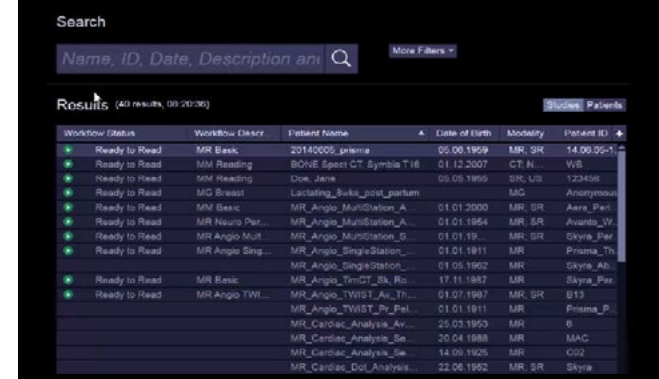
Search

Name, ID, Date, Description an

More Filters

Results (40 results, 08:20:36)

Studies Patients

| Workflow Status | Workflow Descr... | Patient Name | Date of Birth | Modality | Patient ID |
|---|---|---|---|---|---|
| Ready to Read | MR Basic | 20140005_prisma | 05.06.1969 | MR, SR | 14.06.05-1 |
| Ready to Read | MM Reading | BONE Spect CT Symbia T16 | 01.12.2007 | CT, N... | WB |
| Ready to Read | MM Reading | Doe, Jane | 05.05.1955 | SR, US | 123456 |
| Ready to Read | MG Breast | Lactating_8wks_post_partum | | MG | Anonymous |
| Ready to Read | MM Basic | MR_Angio_MultiStation_A... | 01.01.2000 | MR, SR | Aera_Peri... |
| Ready to Read | MR Neuro Per... | MR_Angio_MultiStation_A... | 01.01.1954 | MR, SR | Avanto_W... |
| Ready to Read | MR Angio Mult... | MR_Angio_MultiStation_S... | 01.01.19... | MR, SR | Skyra_Per... |
| Ready to Read | MR Angio Sing... | MR_Angio_SingleStation_... | 01.01.1911 | MR | Prisma_Th... |
| | | MR_Angio_SingleStation_... | 01.05.1962 | MR | Skyra_Ab... |
| Ready to Read | MR Basic | MR_Angio_TimCT_Sk_Ro... | 17.11.1987 | MR, SR | Skyra_Per... |
| Ready to Read | MR Angio TWI... | MR_Angio_TWIST_Ax_Th... | 01.07.1987 | MR, SR | 813 |
| | | MR_Angio_TWIST_Pr_Pel... | 01.01.1911 | MR | Prisma_P... |
| | | MR_Cardiac_Analysis_Av... | 25.03.1953 | MR | 6 |
| | | MR_Cardiac_Analysis_Se... | 20.04.1988 | MR | MAC |
| | | MR_Cardiac_Analysis_Se... | 14.09.1925 | MR | C02 |
| | | MR_Cardiac_Dot_Analysis... | 22.06.1952 | MR, SR | Skyra |